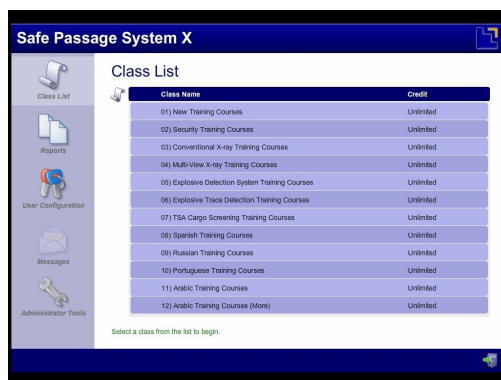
Safe Passage System X

Class List

Reports

User Configuration

Messages

Administrator Tools

Class List

| Class Name | Credit |
|---|---|
| 01) New Training Courses | Unlimited |
| 02) Security Training Courses | Unlimited |
| 03) Conventional X-ray Training Courses | Unlimited |
| 04) Multi-View X-ray Training Courses | Unlimited |
| 05) Explosive Detection System Training Courses | Unlimited |
| 06) Explosive Trace Detection Training Courses | Unlimited |
| 07) TSA Cargo Screening Training Courses | Unlimited |
| 08) Spanish Training Courses | Unlimited |
| 09) Russian Training Courses | Unlimited |
| 10) Portuguese Training Courses | Unlimited |
| 11) Arabic Training Courses | Unlimited |
| 12) Arabic Training Courses (More) | Unlimited |

Select a class from the list to begin.